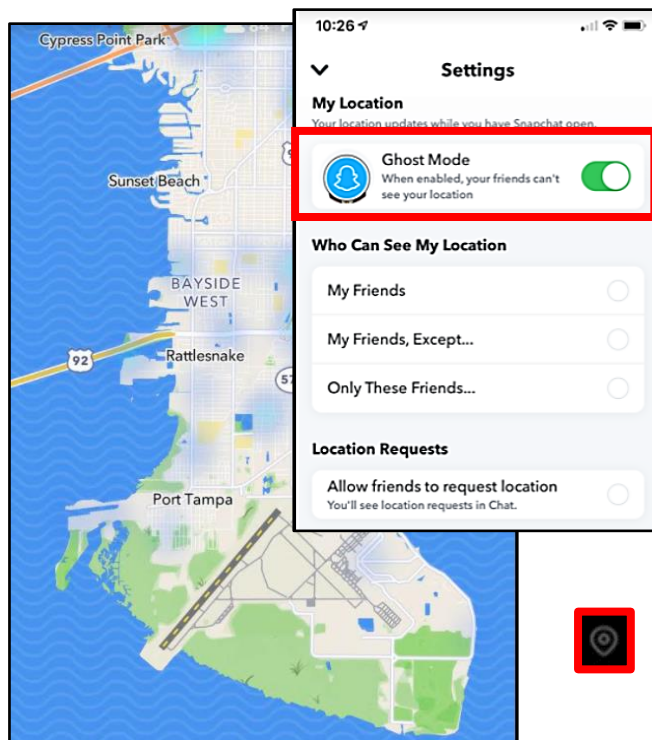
Cypress Point Park

Sunset Beach

BAYSIDE WEST

92

Rattlesnake

57

Port Tampa

10:26

Settings

My Location

Your location updates while you have Snapchat open.

Ghost Mode

When enabled, your friends can't see your location

Who Can See My Location

My Friends

My Friends, Except...

Only These Friends...

Location Requests

Allow friends to request location

You'll see location requests in Chat.